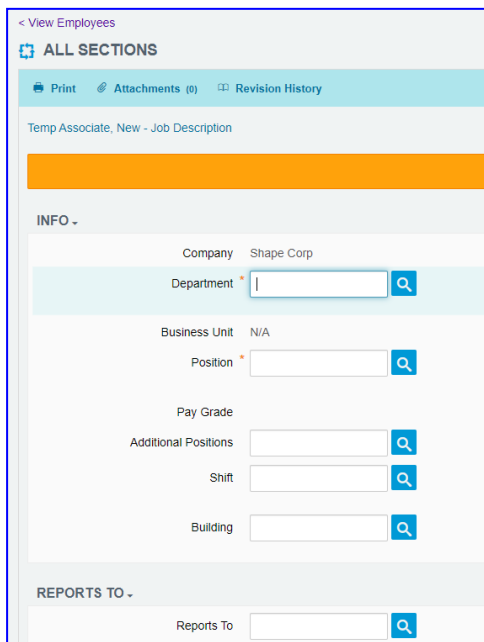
< View Employees

ALL SECTIONS

Print  Attachments (0)  Revision History

Temp Associate, New - Job Description

INFO

Company Shape Corp

Department *

Business Unit N/A

Position *

Pay Grade

Additional Positions

Shift

Building

REPORTS TO

Reports To